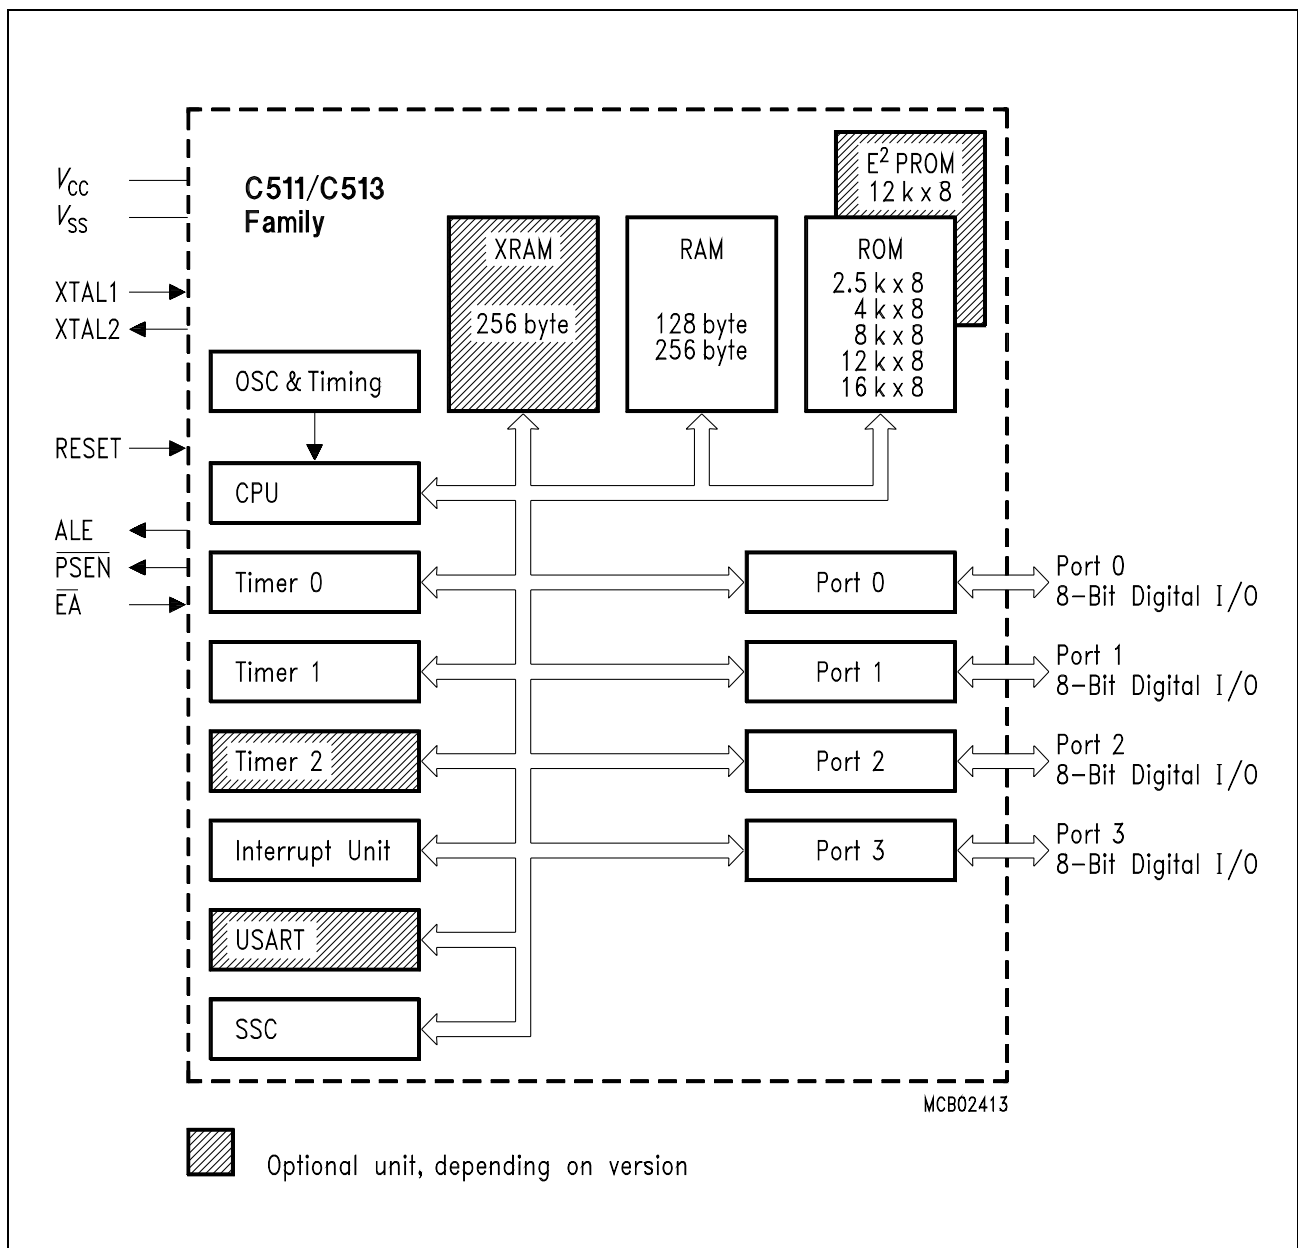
$V_{CC}$
$V_{SS}$
XTAL1
XTAL2
RESET
ALE
$\overline{PSEN}$
$\overline{EA}$

C511/C513 Family

$E^2$ PROM 12 k x 8

XRAM 256 byte

RAM 128 byte 256 byte

ROM 2.5 k x 8 4 k x 8 8 k x 8 12 k x 8 16 k x 8

OSC & Timing
CPU
Timer 0
Timer 1
Timer 2
Interrupt Unit
USART
SSC

Port 0
Port 1
Port 2
Port 3

Port 0 8-Bit Digital I/O
Port 1 8-Bit Digital I/O
Port 2 8-Bit Digital I/O
Port 3 8-Bit Digital I/O

MCB02413

Optional unit, depending on version